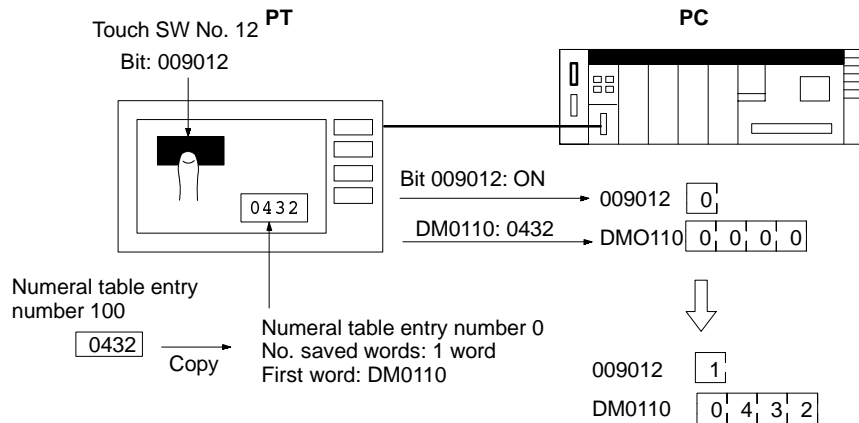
Touch SW No. 12 **PT**

Bit: 009012

**PC**

0432

Bit 009012: ON

009012 0

DM0110: 0432

DMO110 0 0 0 0

Numeral table entry number 100

0432

Copy

Numeral table entry number 0
No. saved words: 1 word
First word: DM0110

009012 1

DM0110 0 4 3 2